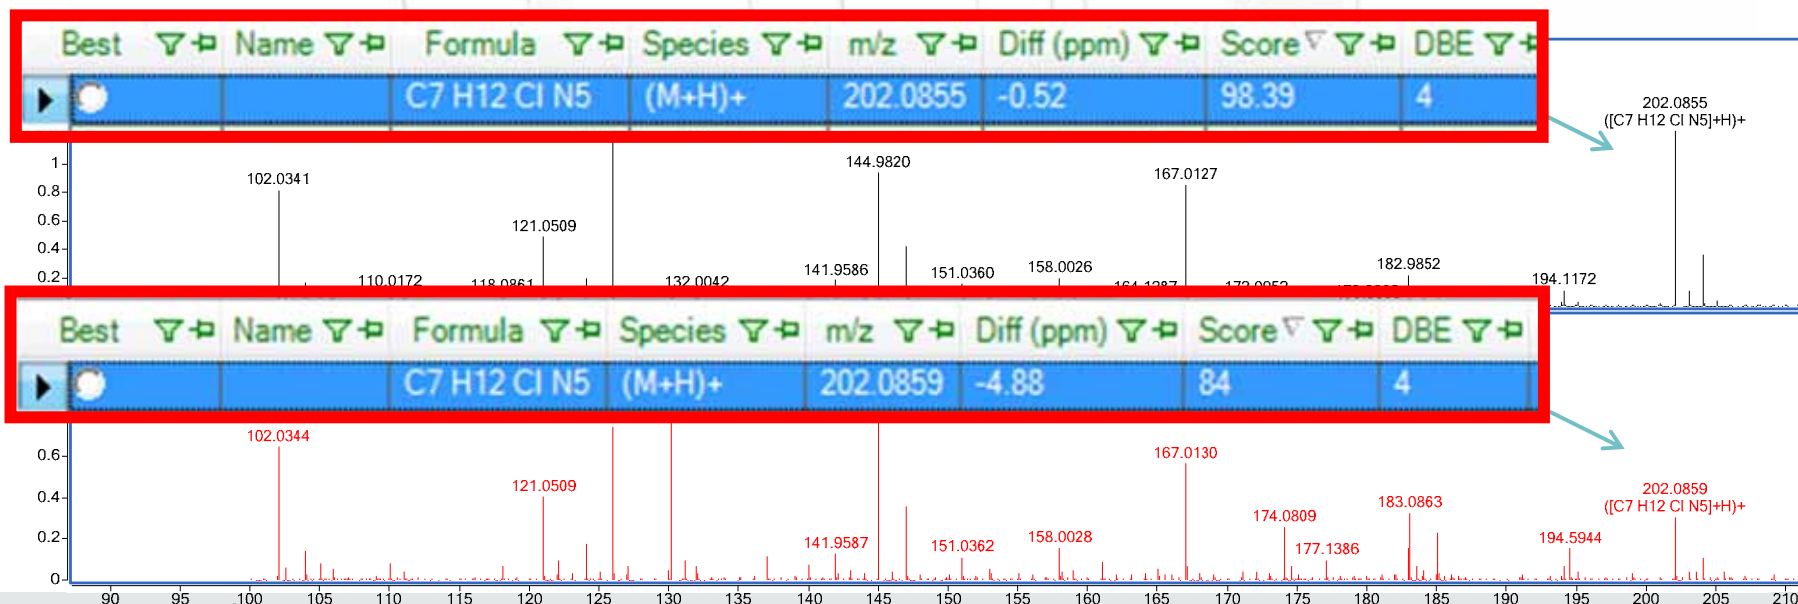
| Best | Name | Formula | Species | m/z | Diff (ppm) | Score | DBE |
|---|---|---|---|---|---|---|---|
| | | C7 H12 Cl N5 | (M+H)+ | 202.0855 | -0.52 | 98.39 | 4 |

202.0855
([C7 H12 Cl N5]+H)+

1
0.8
0.6
0.4
0.2

102.0341
121.0509
144.9820
167.0127
110.0172
118.0861
132.0042
141.9586
151.0360
158.0026
164.1287
172.0952
182.9852
194.1172

| Best | Name | Formula | Species | m/z | Diff (ppm) | Score | DBE |
|---|---|---|---|---|---|---|---|
| | | C7 H12 Cl N5 | (M+H)+ | 202.0859 | -4.88 | 84 | 4 |

0.6
0.4
0.2
0

102.0344
121.0509
167.0130
174.0809
183.0863
202.0859
([C7 H12 Cl N5]+H)+
177.1386
194.5944
141.9587
151.0362
158.0028

90 95 100 105 110 115 120 125 130 135 140 145 150 155 160 165 170 175 180 185 190 195 200 205 210